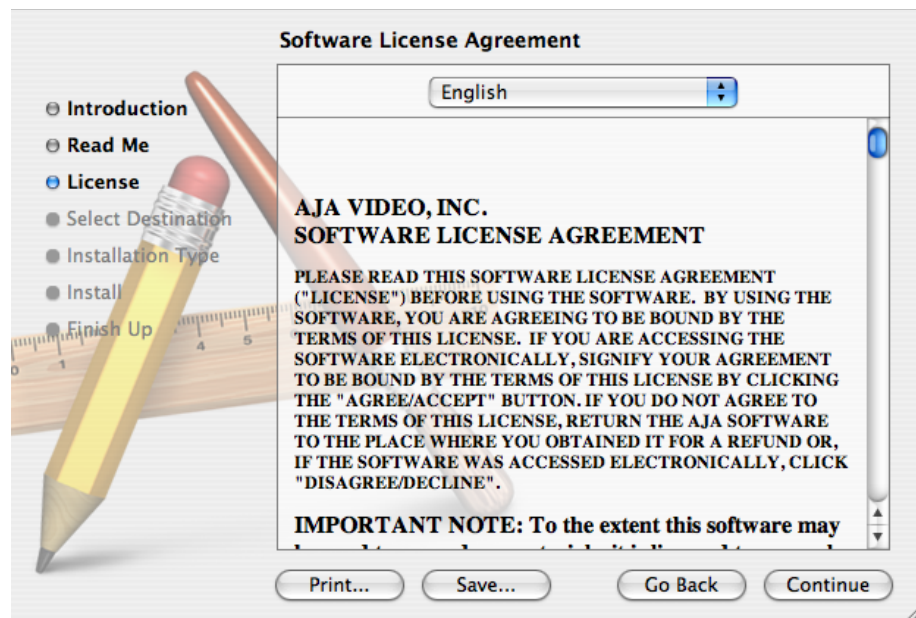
Software License Agreement

Introduction
Read Me
License
Select Destination
Installation Type
Install
Finish Up

English

AJA VIDEO, INC.
SOFTWARE LICENSE AGREEMENT

PLEASE READ THIS SOFTWARE LICENSE AGREEMENT ("LICENSE") BEFORE USING THE SOFTWARE. BY USING THE SOFTWARE, YOU ARE AGREEING TO BE BOUND BY THE TERMS OF THIS LICENSE. IF YOU ARE ACCESSING THE SOFTWARE ELECTRONICALLY, SIGNIFY YOUR AGREEMENT TO BE BOUND BY THE TERMS OF THIS LICENSE BY CLICKING THE "AGREE/ACCEPT" BUTTON. IF YOU DO NOT AGREE TO THE TERMS OF THIS LICENSE, RETURN THE AJA SOFTWARE TO THE PLACE WHERE YOU OBTAINED IT FOR A REFUND OR, IF THE SOFTWARE WAS ACCESSED ELECTRONICALLY, CLICK "DISAGREE/DECLINE".

IMPORTANT NOTE: To the extent this software may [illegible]

Print... Save... Go Back Continue